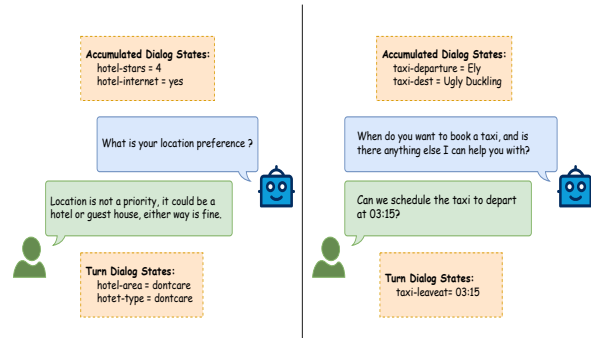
Accumulated Dialog States:
hotel-stars = 4
hotel-internet = yes

What is your location preference ?

Location is not a priority, it could be a hotel or guest house, either way is fine.

Turn Dialog States:
hotel-area = dontcare
hotel-type = dontcare

Accumulated Dialog States:
taxi-departure = Ely
taxi-dest = Ugly Duckling

When do you want to book a taxi, and is there anything else I can help you with?

Can we schedule the taxi to depart at 03:15?

Turn Dialog States:
taxi-leaveat= 03:15